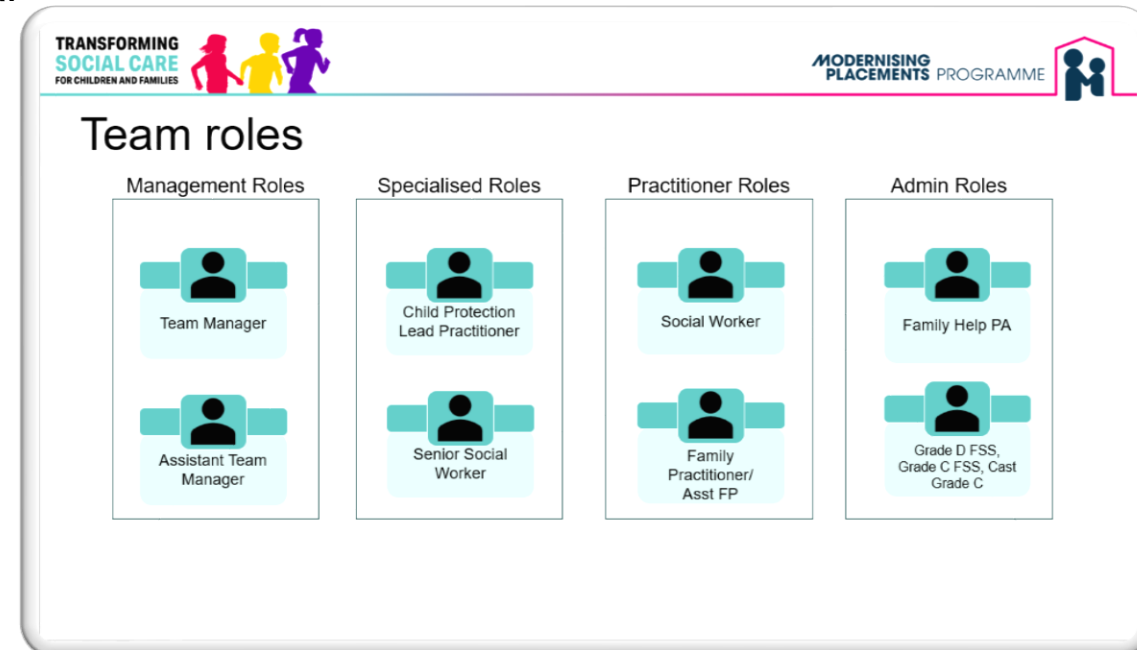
TRANSFORMING SOCIAL CARE FOR CHILDREN AND FAMILIES

MODERNISING PLACEMENTS PROGRAMME

Team roles

Management Roles

Team Manager

Assistant Team Manager

Specialised Roles

Child Protection Lead Practitioner

Senior Social Worker

Practitioner Roles

Social Worker

Family Practitioner/ Asst FP

Admin Roles

Family Help PA

Grade D FSS, Grade C FSS, Cast Grade C